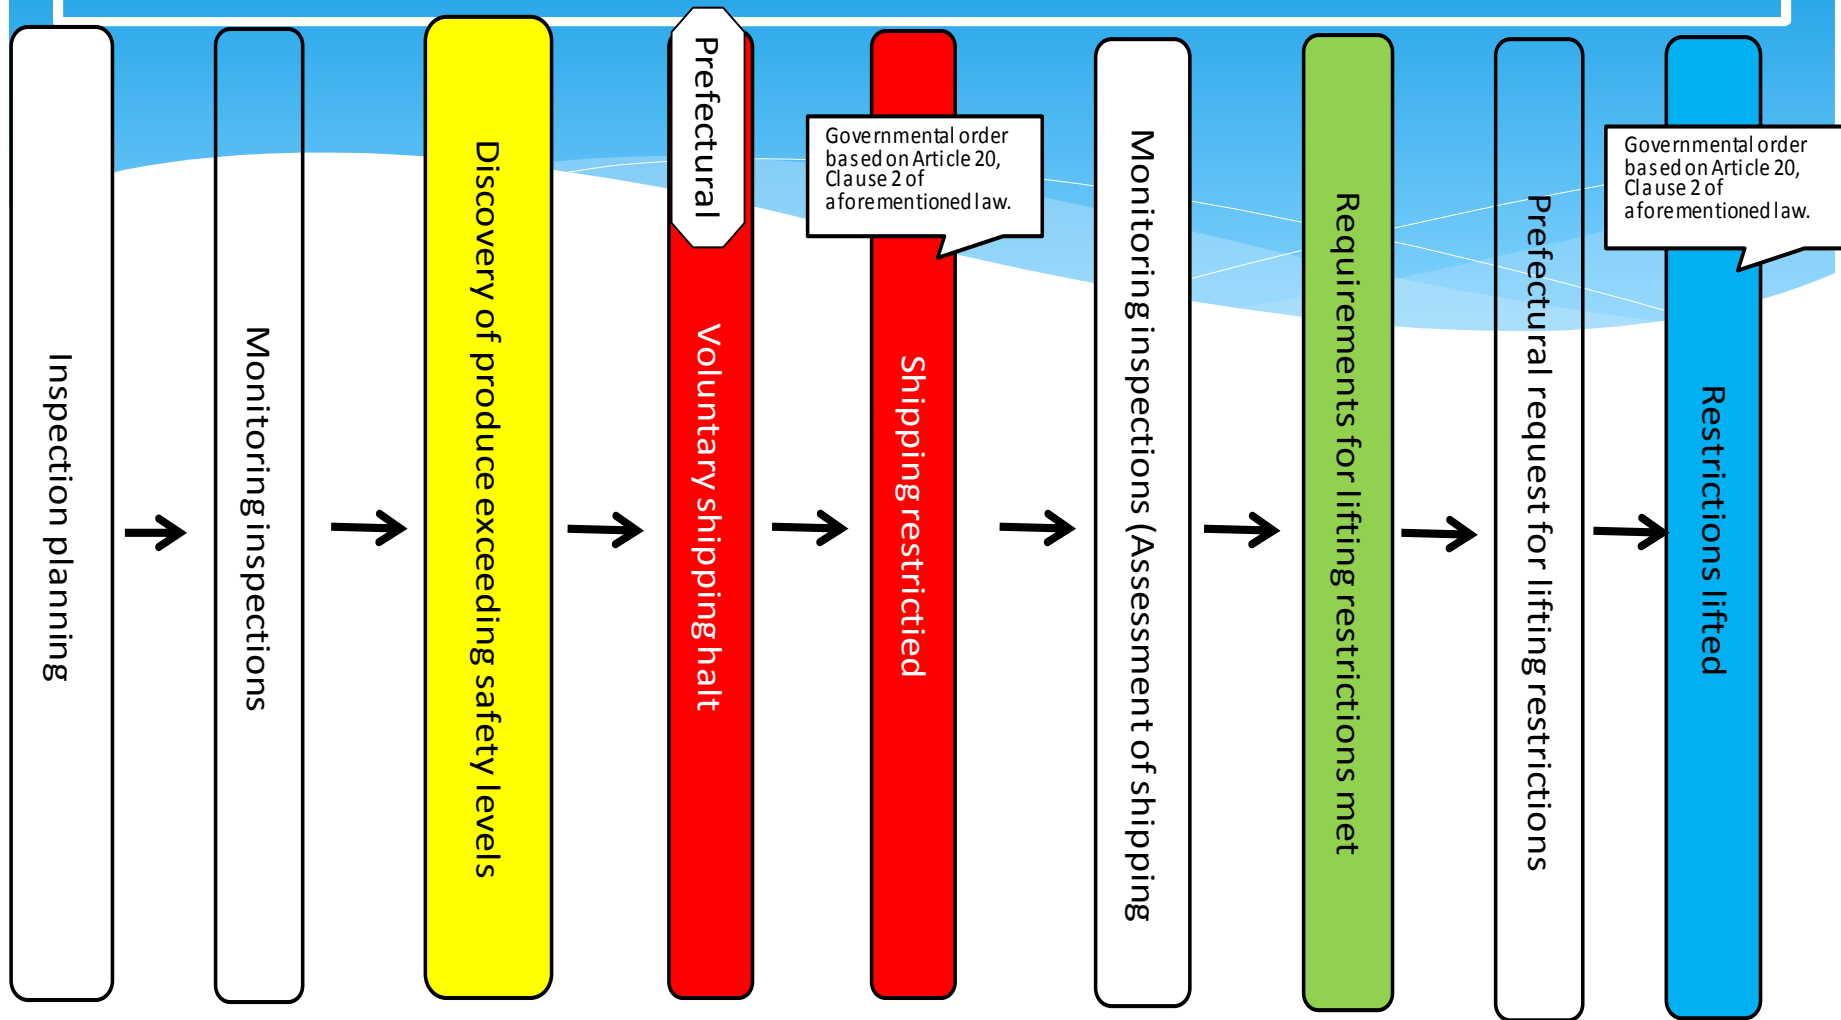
Inspection planning

Monitoring inspections

Discovery of produce exceeding safety levels

Prefectural

Voluntary shipping halt

Governmental order based on Article 20, Clause 2 of aforementioned law.

Shipping restricted

Monitoring inspections (Assessment of shipping

Requirements for lifting restrictions met

Prefectural request for lifting restrictions

Governmental order based on Article 20, Clause 2 of aforementioned law.

Restrictions lifted